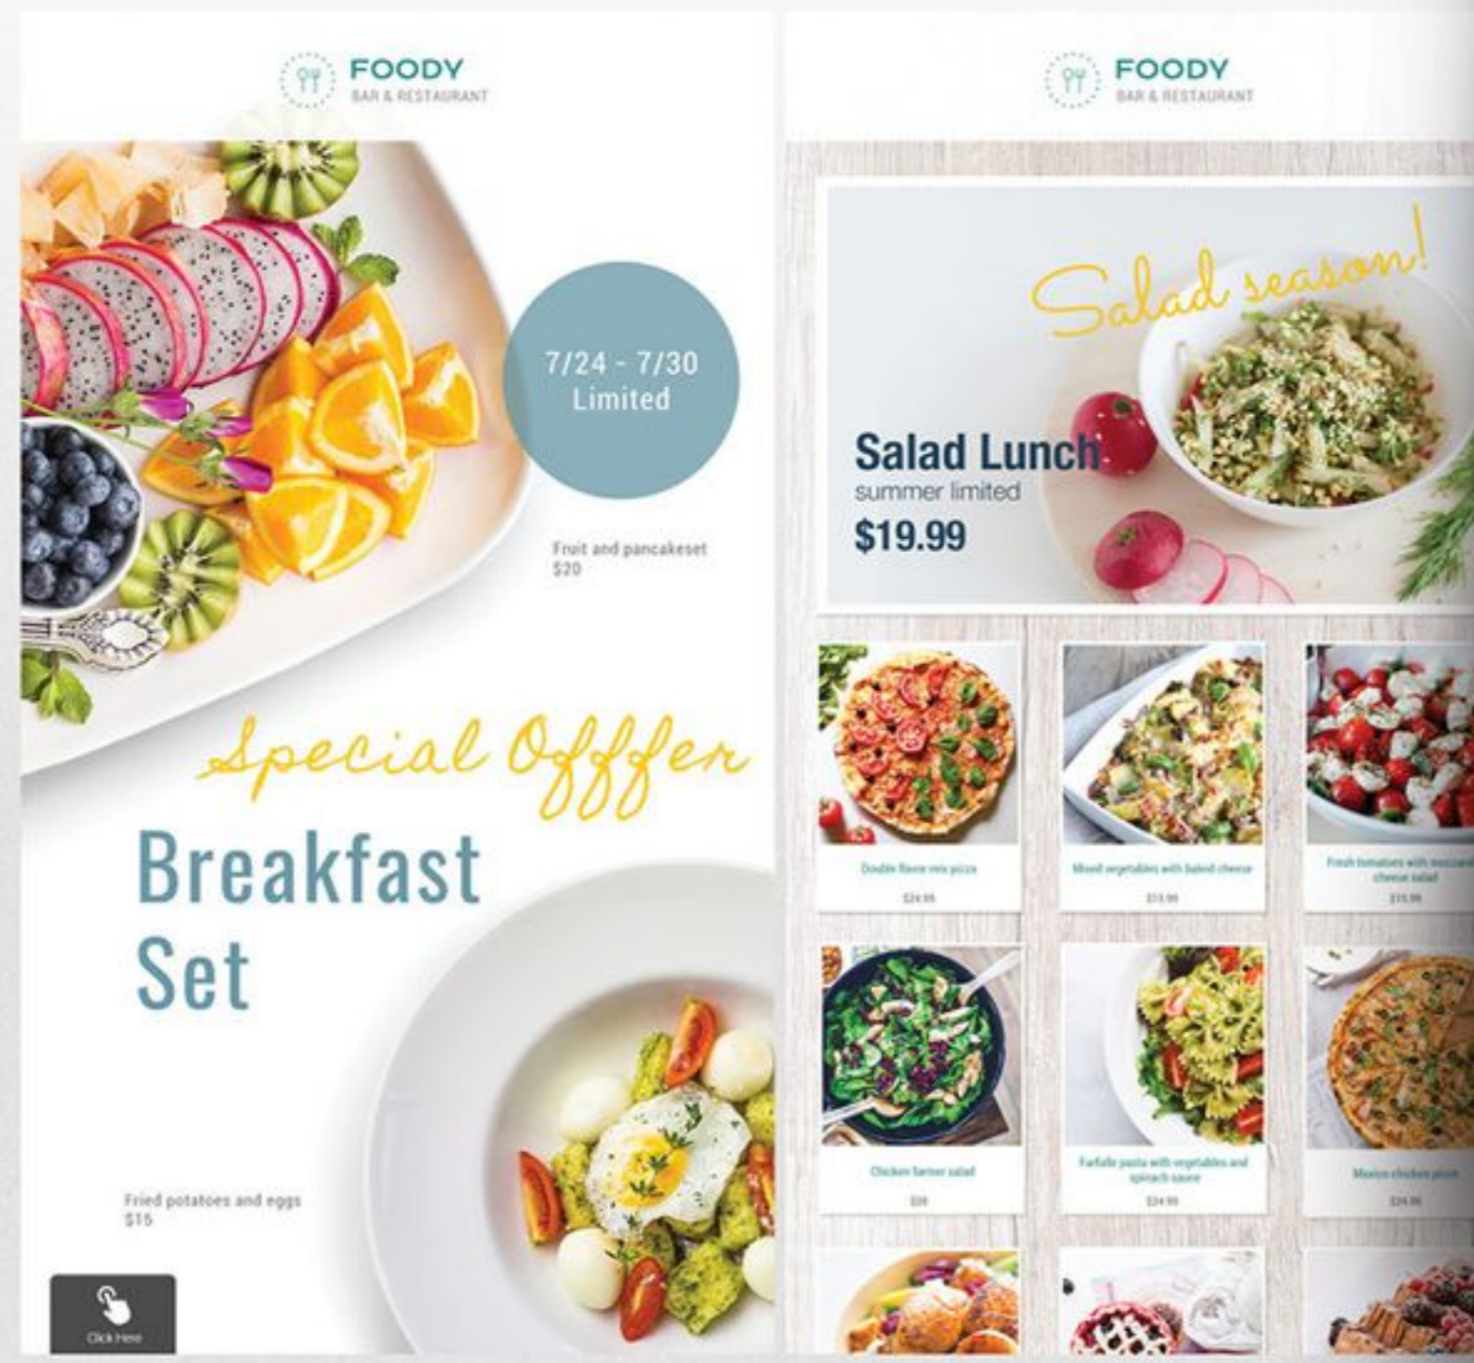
FOODY
BAR & RESTAURANT

7/24 - 7/30
Limited

Fruit and pancakeset
$20

Special Offfer

Breakfast Set

Fried potatoes and eggs
$15

Click Here

FOODY
BAR & RESTAURANT

Salad season!

Salad Lunch
summer limited
$19.99

Double flavor mix pizza
$24.99

Mixed vegetables with baked cheese
$15.99

Fresh tomatoes with mozzare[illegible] cheese salad
$15.99

Chicken farmer salad
$28

Farfalle pasta with vegetables and spinach sauce
$24.99

Mexico chicken pizza
$24.99